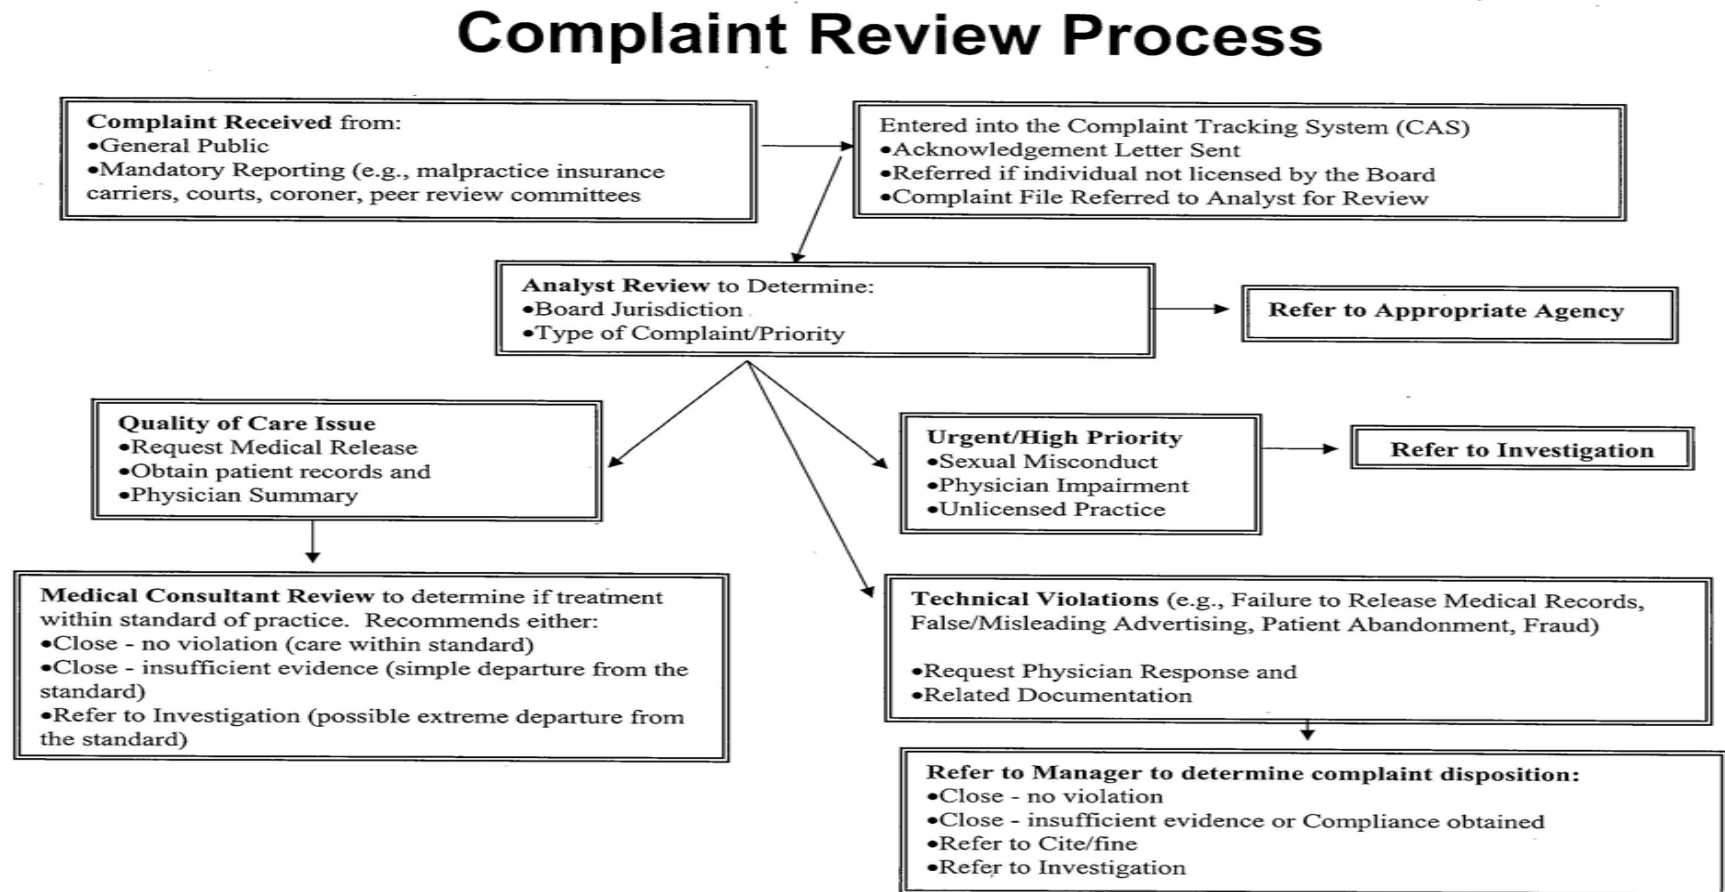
Complaint Review Process

Complaint Received from:
•General Public
•Mandatory Reporting (e.g., malpractice insurance carriers, courts, coroner, peer review committees

Entered into the Complaint Tracking System (CAS)
•Acknowledgement Letter Sent
•Referred if individual not licensed by the Board
•Complaint File Referred to Analyst for Review

Analyst Review to Determine:
•Board Jurisdiction
•Type of Complaint/Priority

Refer to Appropriate Agency

Quality of Care Issue
•Request Medical Release
•Obtain patient records and
•Physician Summary

Urgent/High Priority
•Sexual Misconduct
•Physician Impairment
•Unlicensed Practice

Refer to Investigation

Medical Consultant Review to determine if treatment within standard of practice. Recommends either:
•Close - no violation (care within standard)
•Close - insufficient evidence (simple departure from the standard)
•Refer to Investigation (possible extreme departure from the standard)

Technical Violations (e.g., Failure to Release Medical Records, False/Misleading Advertising, Patient Abandonment, Fraud)

•Request Physician Response and
•Related Documentation

Refer to Manager to determine complaint disposition:
•Close - no violation
•Close - insufficient evidence or Compliance obtained
•Refer to Cite/fine
•Refer to Investigation